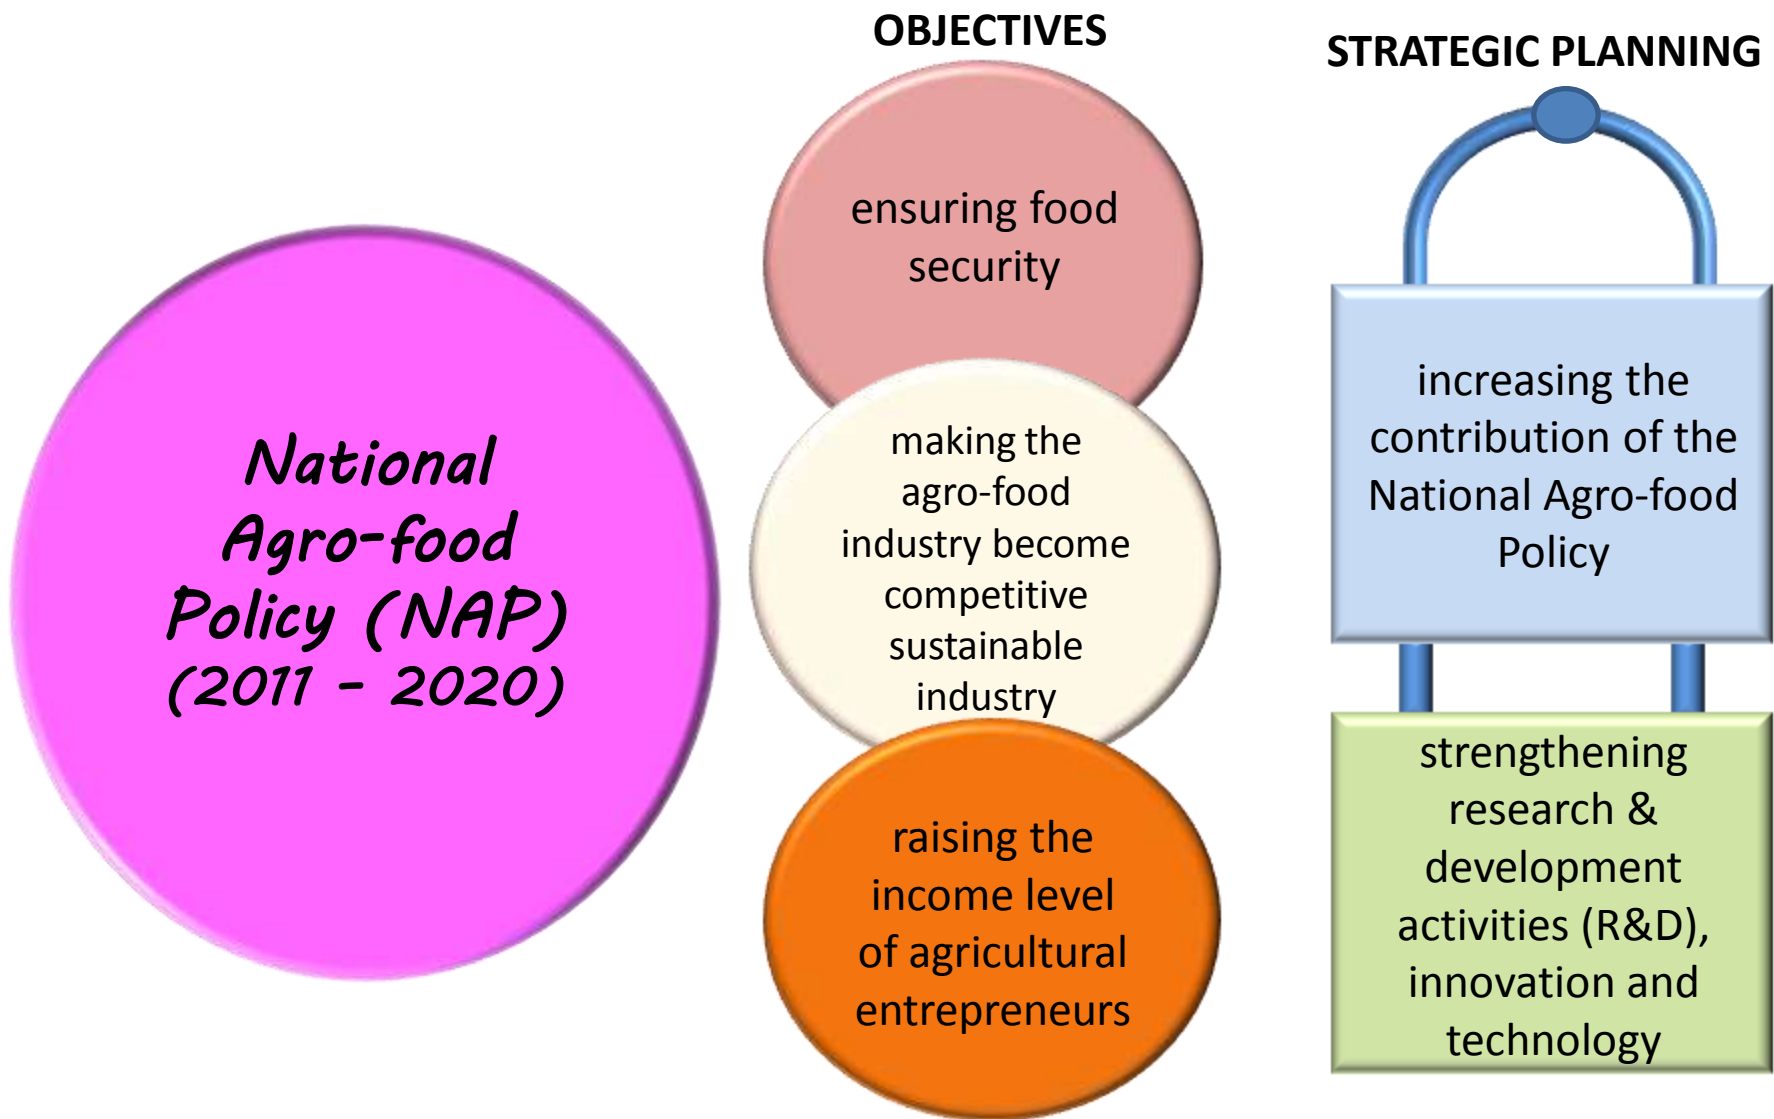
National Agro-food Policy (NAP) (2011 - 2020)

OBJECTIVES

ensuring food security

making the agro-food industry become competitive sustainable industry

raising the income level of agricultural entrepreneurs

STRATEGIC PLANNING

increasing the contribution of the National Agro-food Policy

strengthening research & development activities (R&D), innovation and technology